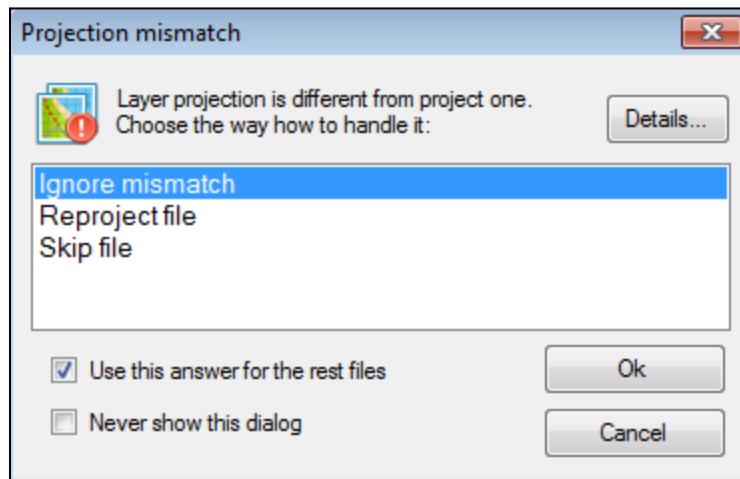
Projection mismatch

Layer projection is different from project one.
Choose the way how to handle it:

Details...

Ignore mismatch
Reproject file
Skip file

Use this answer for the rest files

Ok

Never show this dialog

Cancel